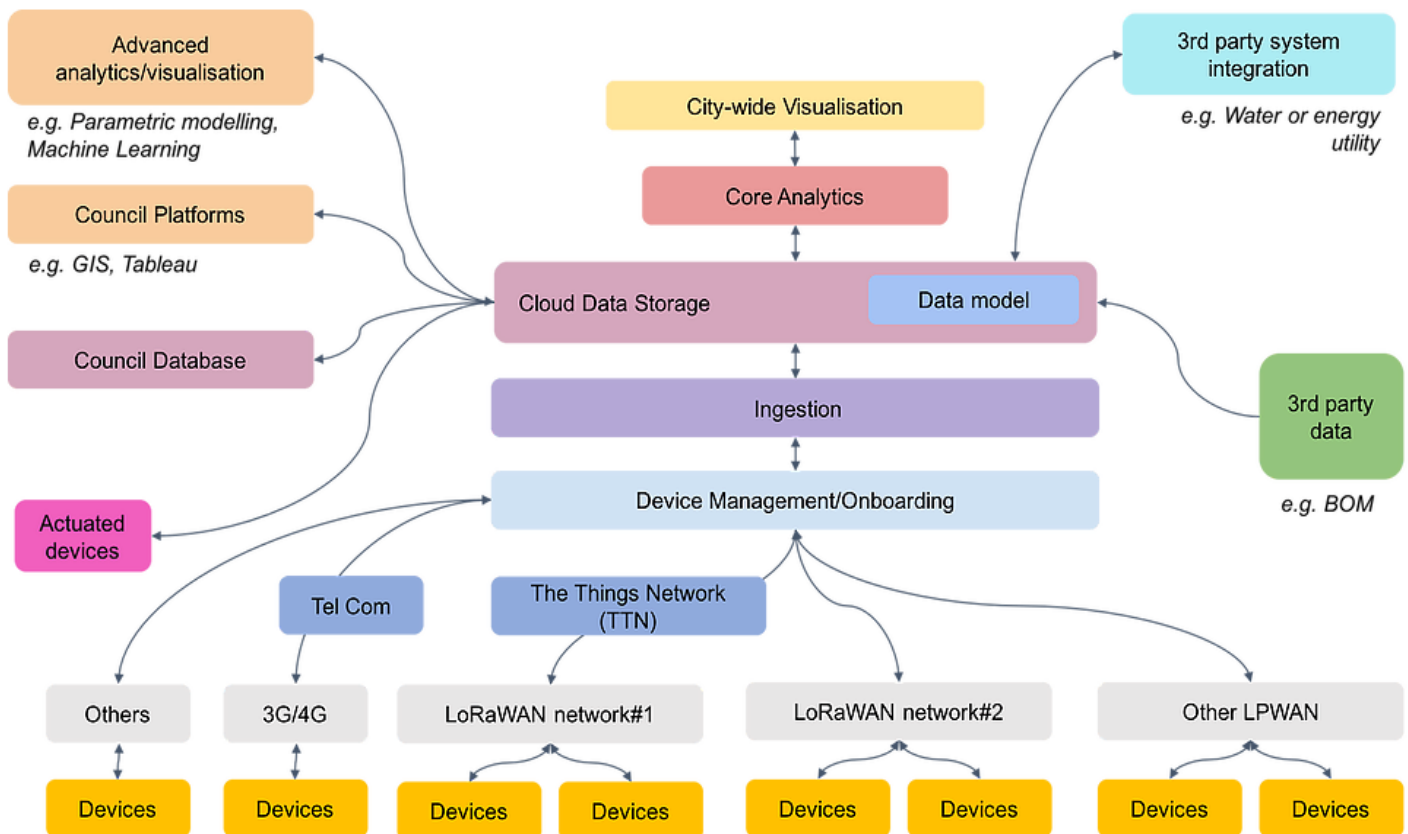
Advanced analytics/visualisation

e.g. Parametric modelling, Machine Learning

City-wide Visualisation

3rd party system integration

e.g. Water or energy utility

Core Analytics

Council Platforms

e.g. GIS, Tableau

Cloud Data Storage

Data model

Council Database

Ingestion

3rd party data

e.g. BOM

Device Management/Onboarding

Actuated devices

Tel Com

The Things Network (TTN)

Others

3G/4G

LoRaWAN network#1

LoRaWAN network#2

Other LPWAN

Devices

Devices

Devices

Devices

Devices

Devices

Devices

Devices